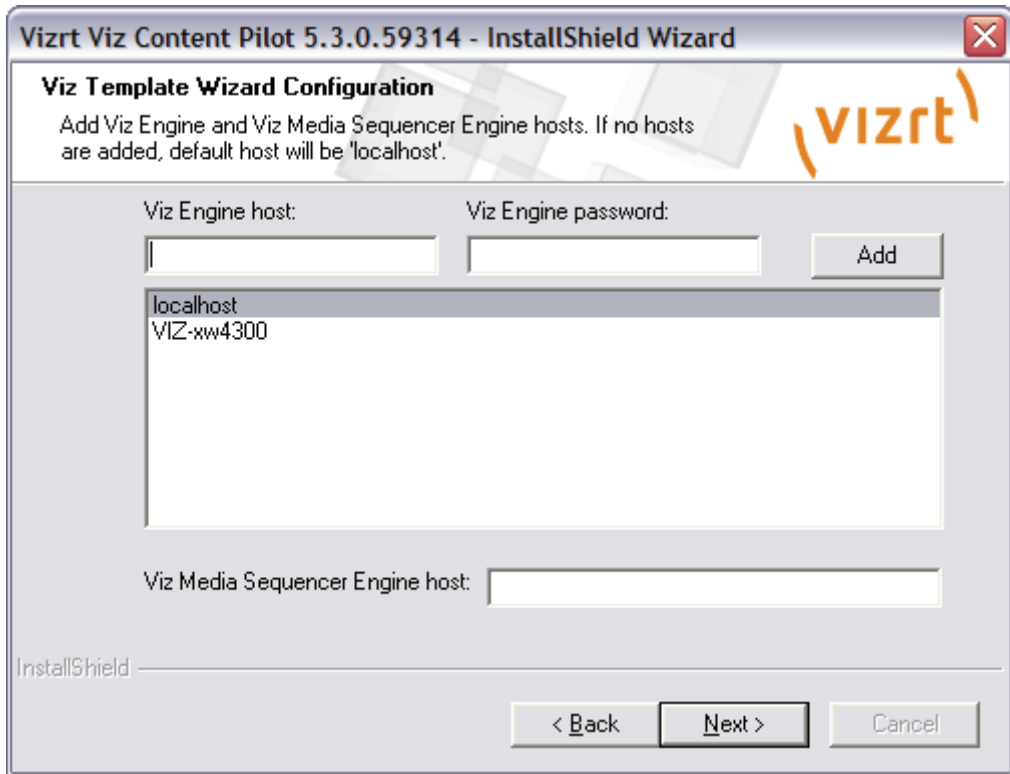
Vizrt Viz Content Pilot 5.3.0.59314 - InstallShield Wizard

Viz Template Wizard Configuration

Add Viz Engine and Viz Media Sequencer Engine hosts. If no hosts are added, default host will be 'localhost'.

vizrt

Viz Engine host:

Viz Engine password:

Add

localhost
VIZ-xw4300

Viz Media Sequencer Engine host:

InstallShield

< Back

Next >

Cancel